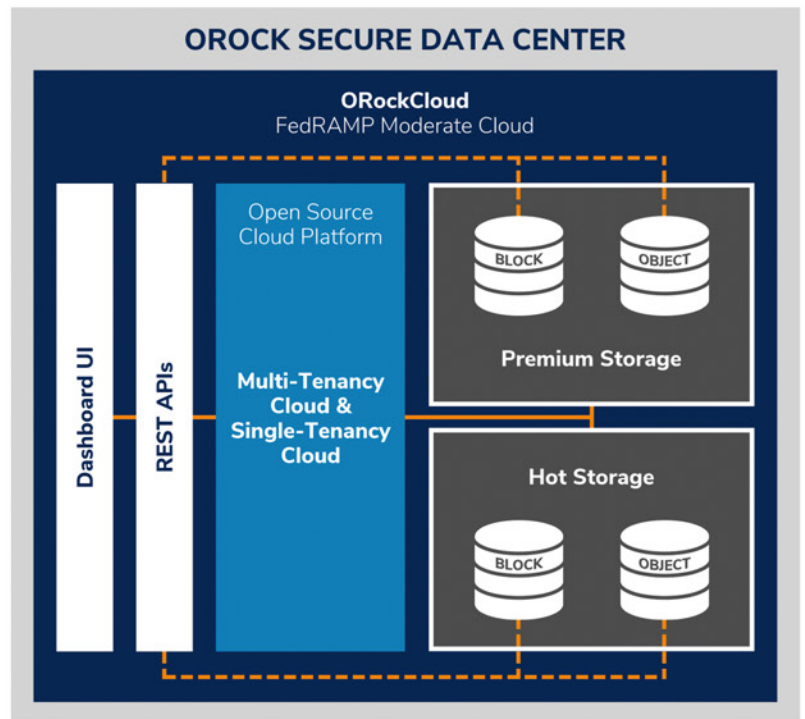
OROCK SECURE DATA CENTER

ORockCloud
FedRAMP Moderate Cloud

Dashboard UI

REST APIs

Open Source Cloud Platform

Multi-Tenancy Cloud & Single-Tenancy Cloud

BLOCK

OBJECT

Premium Storage

Hot Storage

BLOCK

OBJECT